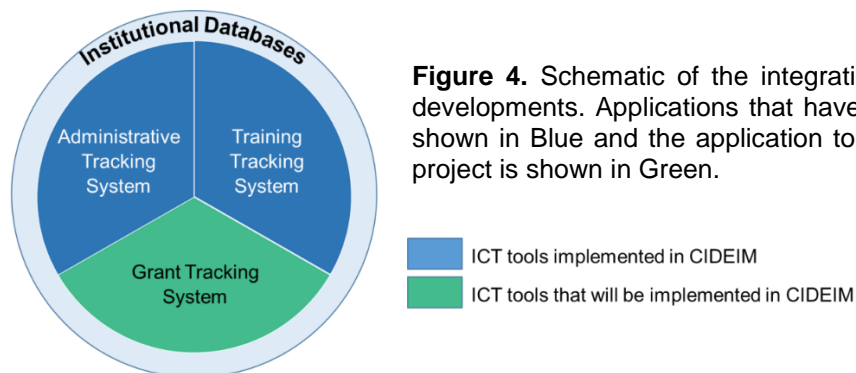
Institutional Databases

Administrative Tracking System

Training Tracking System

Grant Tracking System

**Figure 4.** Schematic of the integrati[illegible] developments. Applications that have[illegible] shown in Blue and the application to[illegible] project is shown in Green.

ICT tools implemented in CIDEIM

ICT tools that will be implemented in CIDEIM